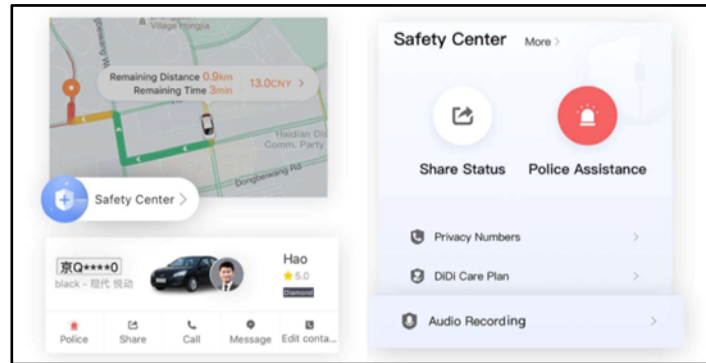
Village Hongqia

Remaining Distance 0.9km
Remaining Time 3min
13.0CNY >

Haidian Dis
Comm. Party

Dongbeiwang Rd

Safety Center >

京Q****0
black - 现代 悦动

Hao
★5.0
Diamond

Police
Share
Call
Message
Edit conta...

Safety Center More >

Share Status
Police Assistance

Privacy Numbers >
DiDi Care Plan >
Audio Recording >